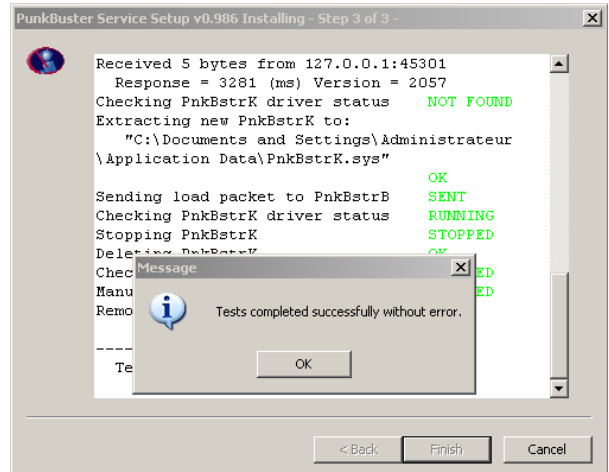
PunkBuster Service Setup v0.986 Installing - Step 3 of 3 -

Received 5 bytes from 127.0.0.1:45301
Response = 3281 (ms) Version = 2057
Checking PnkBstrK driver status NOT FOUND
Extracting new PnkBstrK to:
"C:\Documents and Settings\Administrateur \Application Data\PnkBstrK.sys"
OK
Sending load packet to PnkBstrB SENT
Checking PnkBstrK driver status RUNNING
Stopping PnkBstrK STOPPED
Dele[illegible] OK
Chec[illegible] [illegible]ED
Manu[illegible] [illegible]ED
Remo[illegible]

----
Te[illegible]

Message

Tests completed successfully without error.

OK

< Back
Finish
Cancel